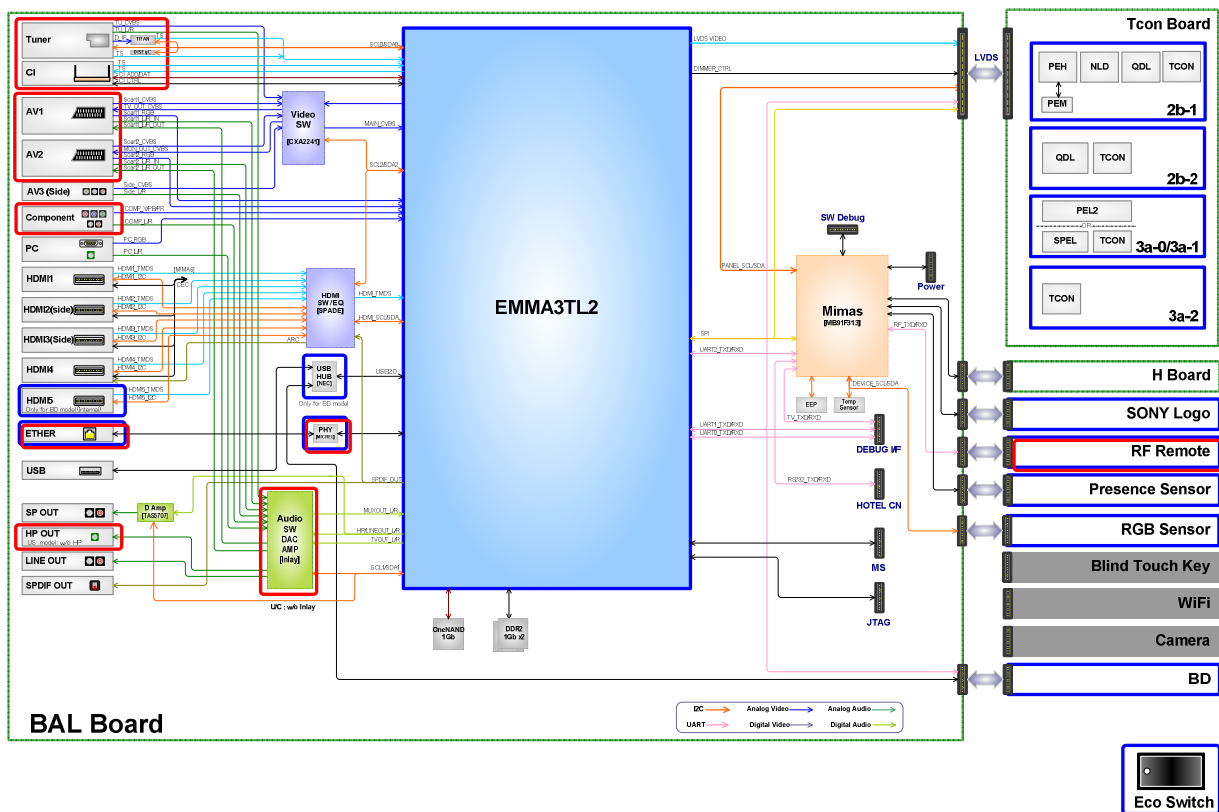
Tuner
TU_CVBS
TU_L/R
IF
TITAN
DIST
TS
CI
TS
TS
CI_ADD/DAT
CI_CTRL
AV1
Scart1_CVBS
TV_OUT_CVBS
Scart1_RGB
Scart1_LR_IN
Scart1_LR_OUT
AV2
Scart2_CVBS
MON_OUT_CVBS
Scart2_RGB
Scart2_LR_IN
Scart2_LR_OUT
AV3 (Side)
Side_CVBS
Side_LR
Component
COMP_Y/PB/PR
COMP_LR
PC
PC_RGB
PC_LR
HDMI1
HDMI1_TMDS
HDMI1_DC
[MIMAS]
CEC
HDMI2(side)
HDMI2_TMDS
HDMI2_DC
HDMI3(Side)
HDMI3_TMDS
HDMI3_DC
HDMI4
HDMI4_TMDS
HDMI4_DC
HDMI5
Only for BD model(Internal)
HDMI5_TMDS
HDMI5_DC
ETHER
USB
SP OUT
HP OUT
US model: w/o HP
LINE OUT
SPDIF OUT
D Amp
[TAS5707]
Video
SW
[CXA2241]
SCL0/SDA0
MAIN_CVBS
SCL2/SDA2
HDMI
SW / EQ
[SPADE]
HDMI_TMDS
HDMI_SCL/SDA
ARC
USB
HUB
[NEC]
Only for BD model
USB2.0
PHY
[MICREL]
SPDIF_OUT
Audio
SW
DAC
AMP
[Inlay]
I/C : w/o Inlay
MUXOUT_L/R
HP/LINEOUT_L/R
TVOUT_L/R
SCL1/SDA1
EMMA3TL2
OneNAND
1Gb
DDR2
1Gb x2
LVDS VIDEO
DIMMER_CTRL
PANEL_SCL/SDA
SPI
UART2_TXD/RXD
UART1_TXD/RXD
UART0_TXD/RXD
RS232_TXD/RXD
SW Debug
Mimas
[MB91F313]
Power
RF_TXD/RXD
DEVICE_SCL/SDA
EEP
Temp
Sensor
TV_TXD/RXD
DEBUG I/F
HOTEL CN
MS
JTAG
LVDS
BAL Board
I2C
Analog Video
Analog Audio
UART
Digital Video
Digital Audio
Tcon Board
PEH
NLD
QDL
TCON
PEM
2b-1
QDL
TCON
2b-2
PEL2
OR
SPEL
TCON
3a-0/3a-1
TCON
3a-2
H Board
SONY Logo
RF Remote
Presence Sensor
RGB Sensor
Blind Touch Key
WiFi
Camera
BD
Eco Switch